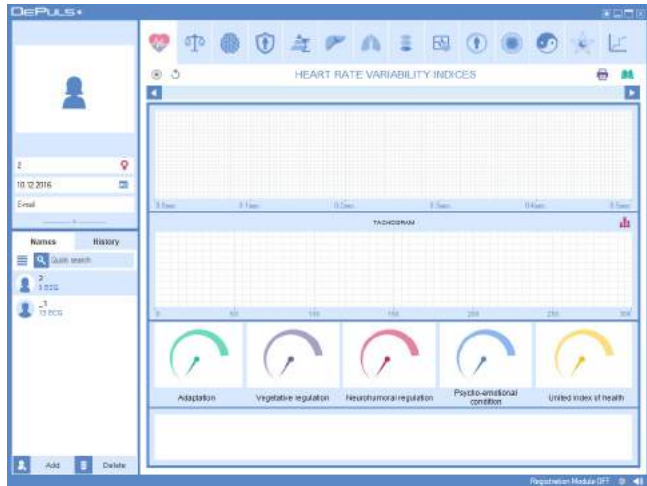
DEPULS+

HEART RATE VARIABILITY INDICES

2

10.12.2016

E-mail

Names

History

Quick search

2
3 ECG

_1
13 ECG

Add

Delete

TACHOGRAM

0 50 100 150 200 250 300

Adaptation

Vegetative regulation

Neurohumoral regulation

Psycho-emotional condition

Unified index of health

Registration Module OFF